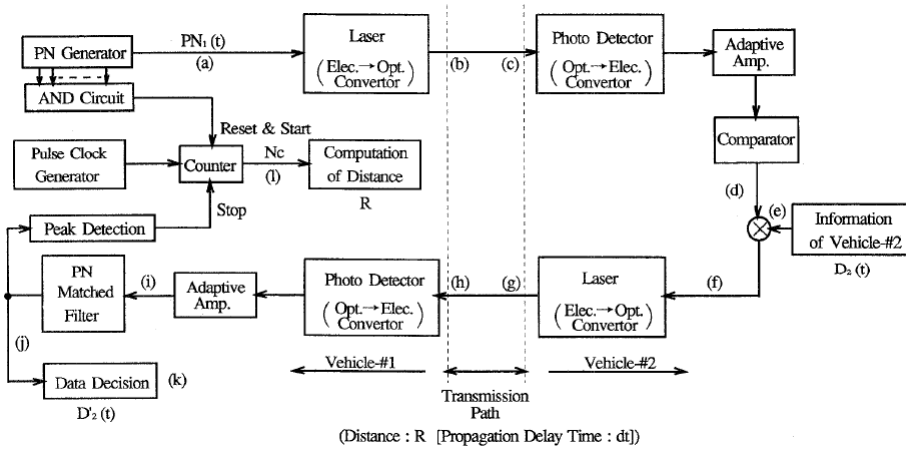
PN Generator

$PN_1$ (t)

(a)

Laser

( Elec.→Opt. Convertor )

(b)

(c)

Photo Detector

( Opt.→Elec. Convertor )

Adaptive Amp.

AND Circuit

Reset & Start

Comparator

Pulse Clock Generator

Counter

Nc

(l)

Computation of Distance

R

(d)

Stop

(e)

Peak Detection

Information of Vehicle-#2

$D_2$ (t)

PN Matched Filter

(i)

Adaptive Amp.

Photo Detector

( Opt.→Elec. Convertor )

(h)

(g)

Laser

( Elec.→Opt. Convertor )

(f)

(j)

Vehicle-#1

Vehicle-#2

Data Decision

(k)

$D'_2$ (t)

Transmission Path

(Distance : R [Propagation Delay Time : dt])